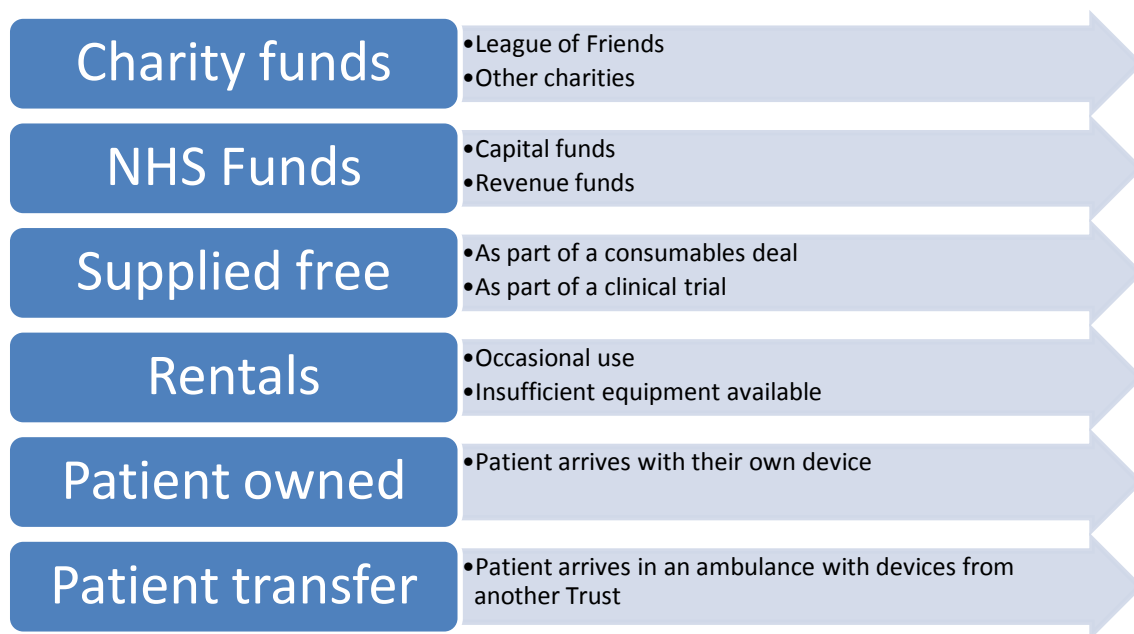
Charity funds

•League of Friends
•Other charities

NHS Funds

•Capital funds
•Revenue funds

Supplied free

•As part of a consumables deal
•As part of a clinical trial

Rentals

•Occasional use
•Insufficient equipment available

Patient owned

•Patient arrives with their own device

Patient transfer

•Patient arrives in an ambulance with devices from another Trust